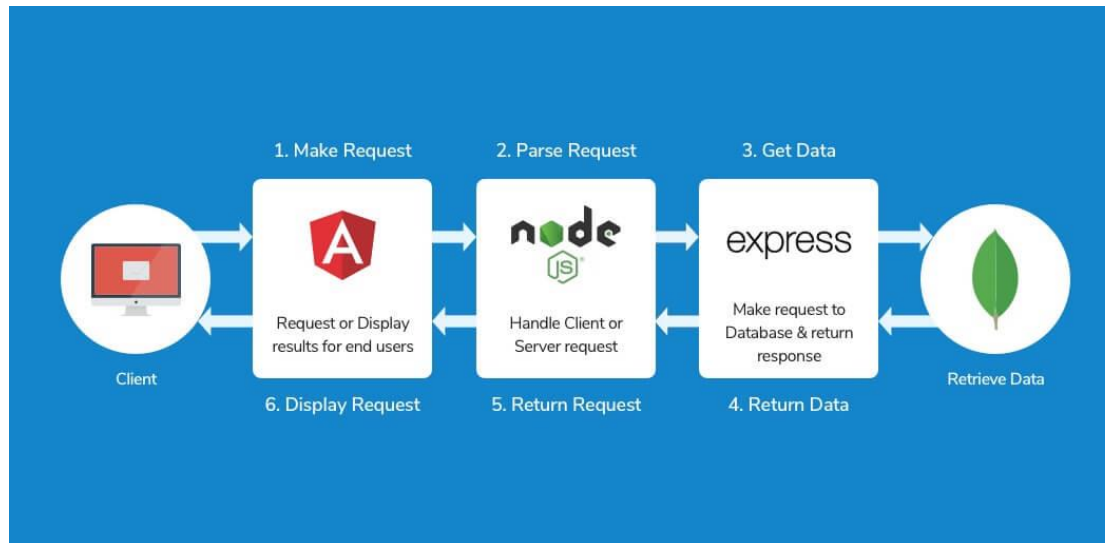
1. Make Request

2. Parse Request

3. Get Data

A

node JS

express

Client

Request or Display results for end users

Handle Client or Server request

Make request to Database & return response

Retrieve Data

6. Display Request

5. Return Request

4. Return Data